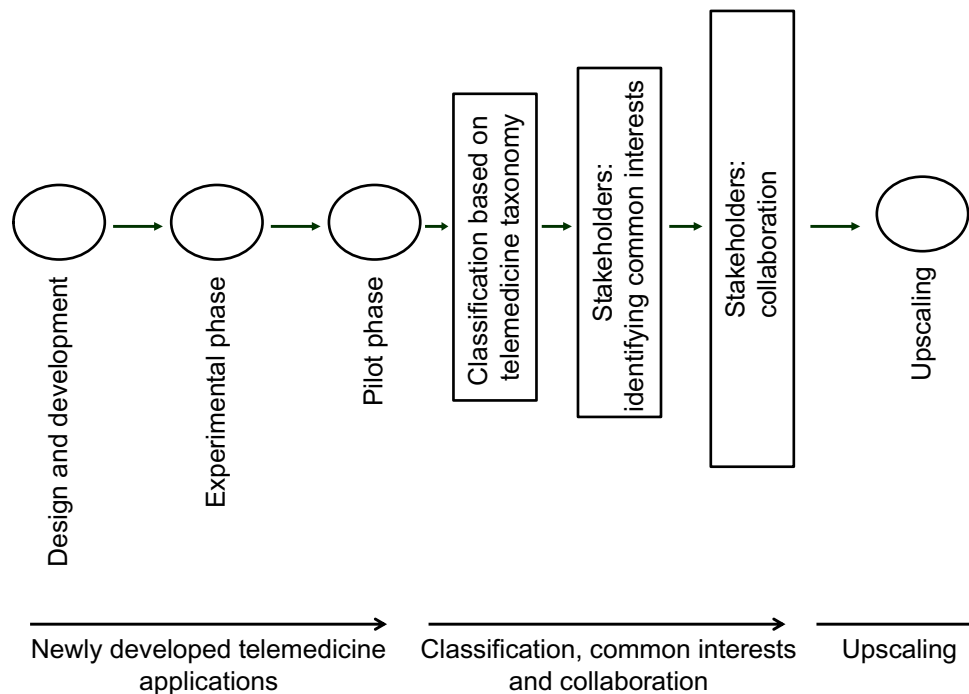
Design and development

Experimental phase

Pilot phase

Classification based on telemedicine taxonomy

Stakeholders: identifying common interests

Stakeholders: collaboration

Upscaling

Newly developed telemedicine applications

Classification, common interests and collaboration

Upscaling